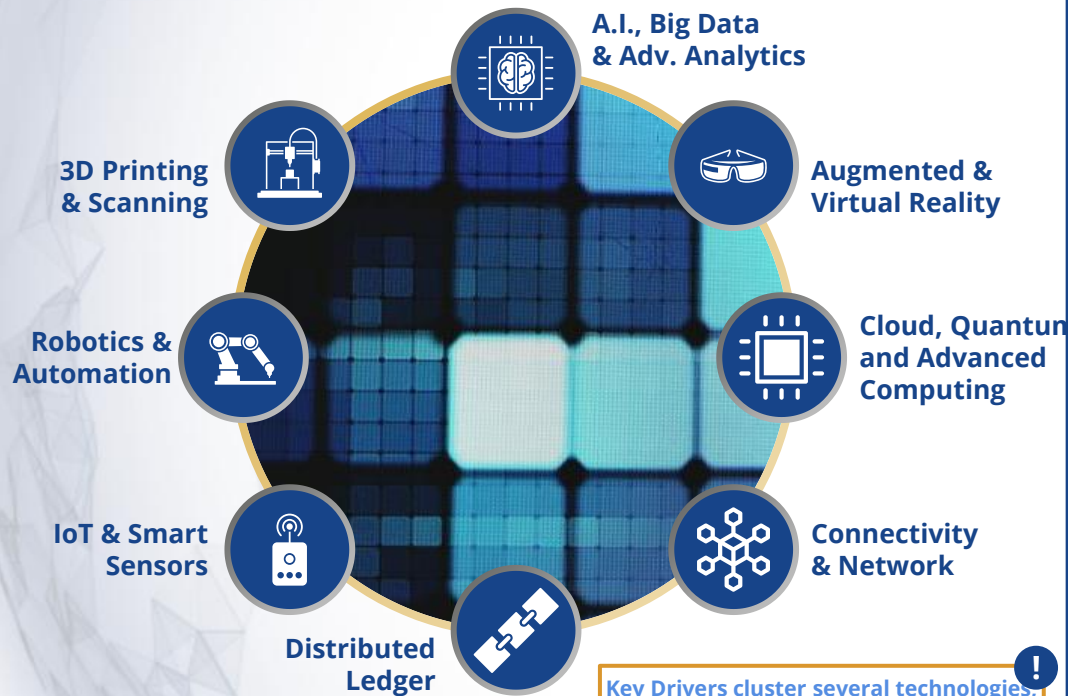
A.I., Big Data & Adv. Analytics

Augmented & Virtual Reality

Cloud, Quantum and Advanced Computing

Connectivity & Network

Distributed Ledger

IoT & Smart Sensors

Robotics & Automation

3D Printing & Scanning

!

Key Drivers cluster several technologies.